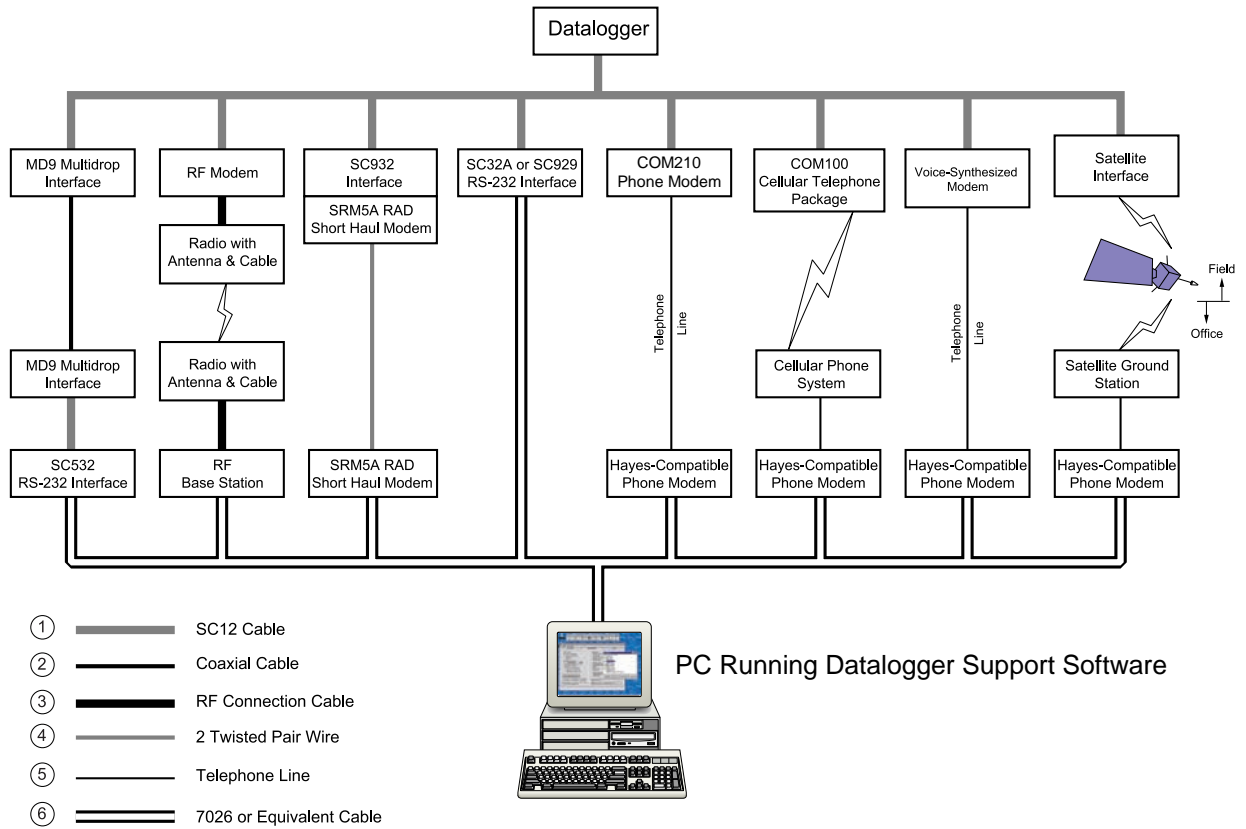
Datalogger

MD9 Multidrop Interface

RF Modem

SC932 Interface

SRM5A RAD Short Haul Modem

SC32A or SC929 RS-232 Interface

COM210 Phone Modem

COM100 Cellular Telephone Package

Voice-Synthesized Modem

Satellite Interface

Radio with Antenna & Cable

Radio with Antenna & Cable

Telephone Line

Telephone Line

Field

Office

MD9 Multidrop Interface

Cellular Phone System

Satellite Ground Station

SC532 RS-232 Interface

RF Base Station

SRM5A RAD Short Haul Modem

Hayes-Compatible Phone Modem

Hayes-Compatible Phone Modem

Hayes-Compatible Phone Modem

Hayes-Compatible Phone Modem

PC Running Datalogger Support Software

① SC12 Cable

② Coaxial Cable

③ RF Connection Cable

④ 2 Twisted Pair Wire

⑤ Telephone Line

⑥ 7026 or Equivalent Cable